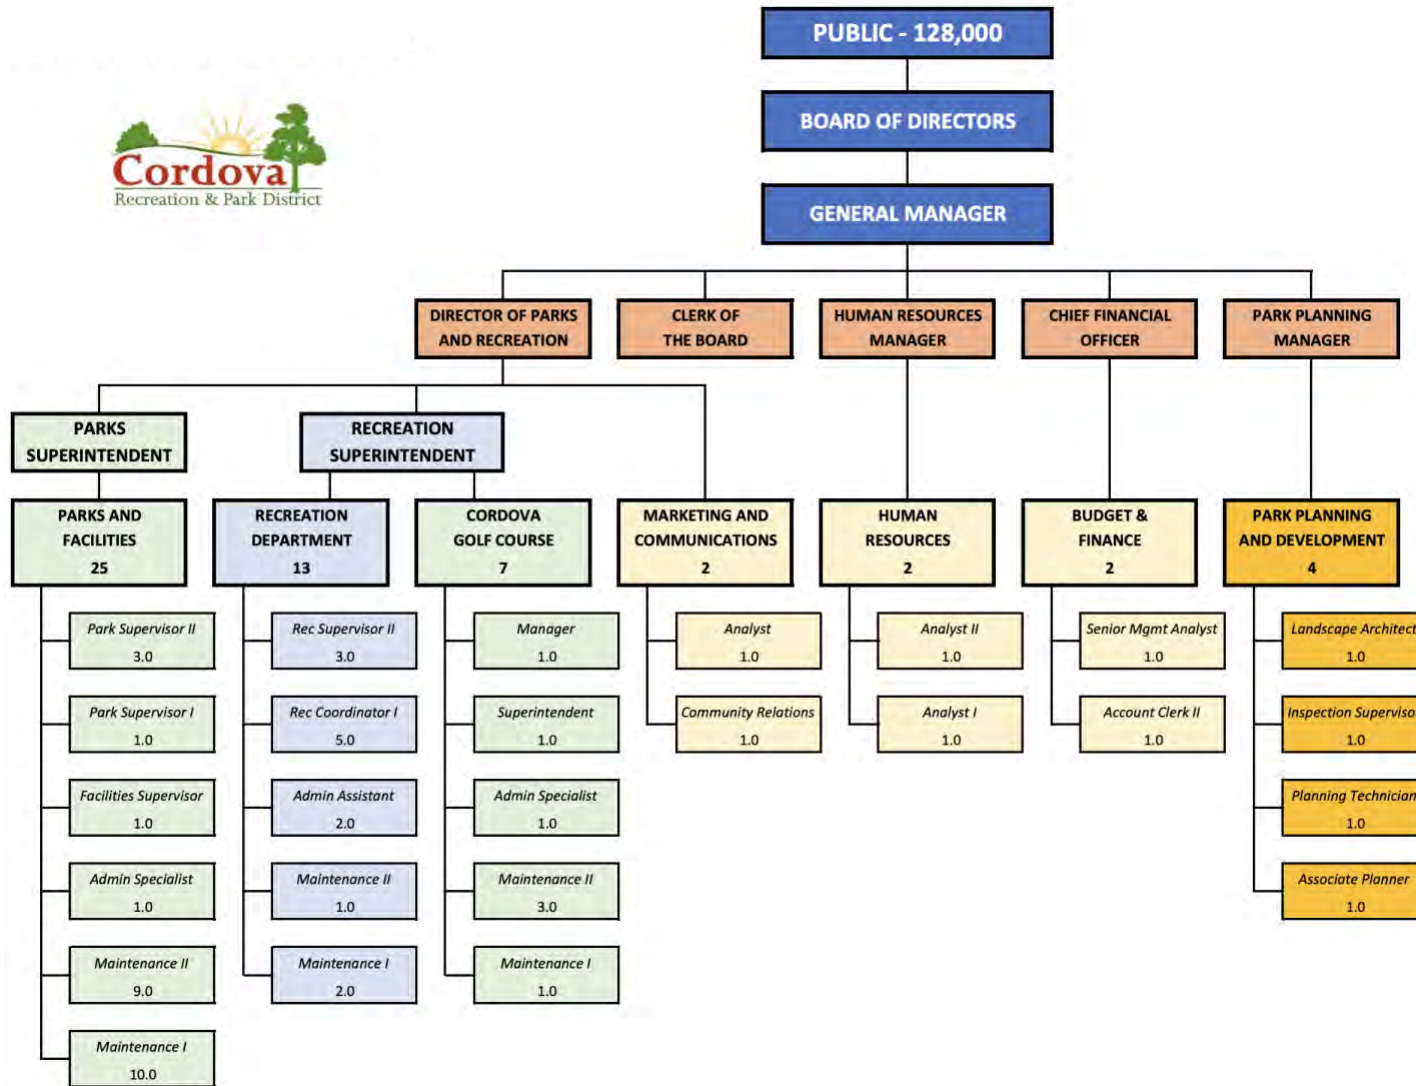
Cordova
Recreation & Park District

PUBLIC - 128,000

BOARD OF DIRECTORS

GENERAL MANAGER

DIRECTOR OF PARKS AND RECREATION

CLERK OF THE BOARD

HUMAN RESOURCES MANAGER

CHIEF FINANCIAL OFFICER

PARK PLANNING MANAGER

PARKS SUPERINTENDENT

RECREATION SUPERINTENDENT

PARKS AND FACILITIES
25

Park Supervisor II
3.0

Park Supervisor I
1.0

Facilities Supervisor
1.0

Admin Specialist
1.0

Maintenance II
9.0

Maintenance I
10.0

RECREATION DEPARTMENT
13

Rec Supervisor II
3.0

Rec Coordinator I
5.0

Admin Assistant
2.0

Maintenance II
1.0

Maintenance I
2.0

CORDOVA GOLF COURSE
7

Manager
1.0

Superintendent
1.0

Admin Specialist
1.0

Maintenance II
3.0

Maintenance I
1.0

MARKETING AND COMMUNICATIONS
2

Analyst
1.0

Community Relations
1.0

HUMAN RESOURCES
2

Analyst II
1.0

Analyst I
1.0

BUDGET & FINANCE
2

Senior Mgmt Analyst
1.0

Account Clerk II
1.0

PARK PLANNING AND DEVELOPMENT
4

Landscape Architect
1.0

Inspection Superviso
1.0

Planning Technician
1.0

Associate Planner
1.0